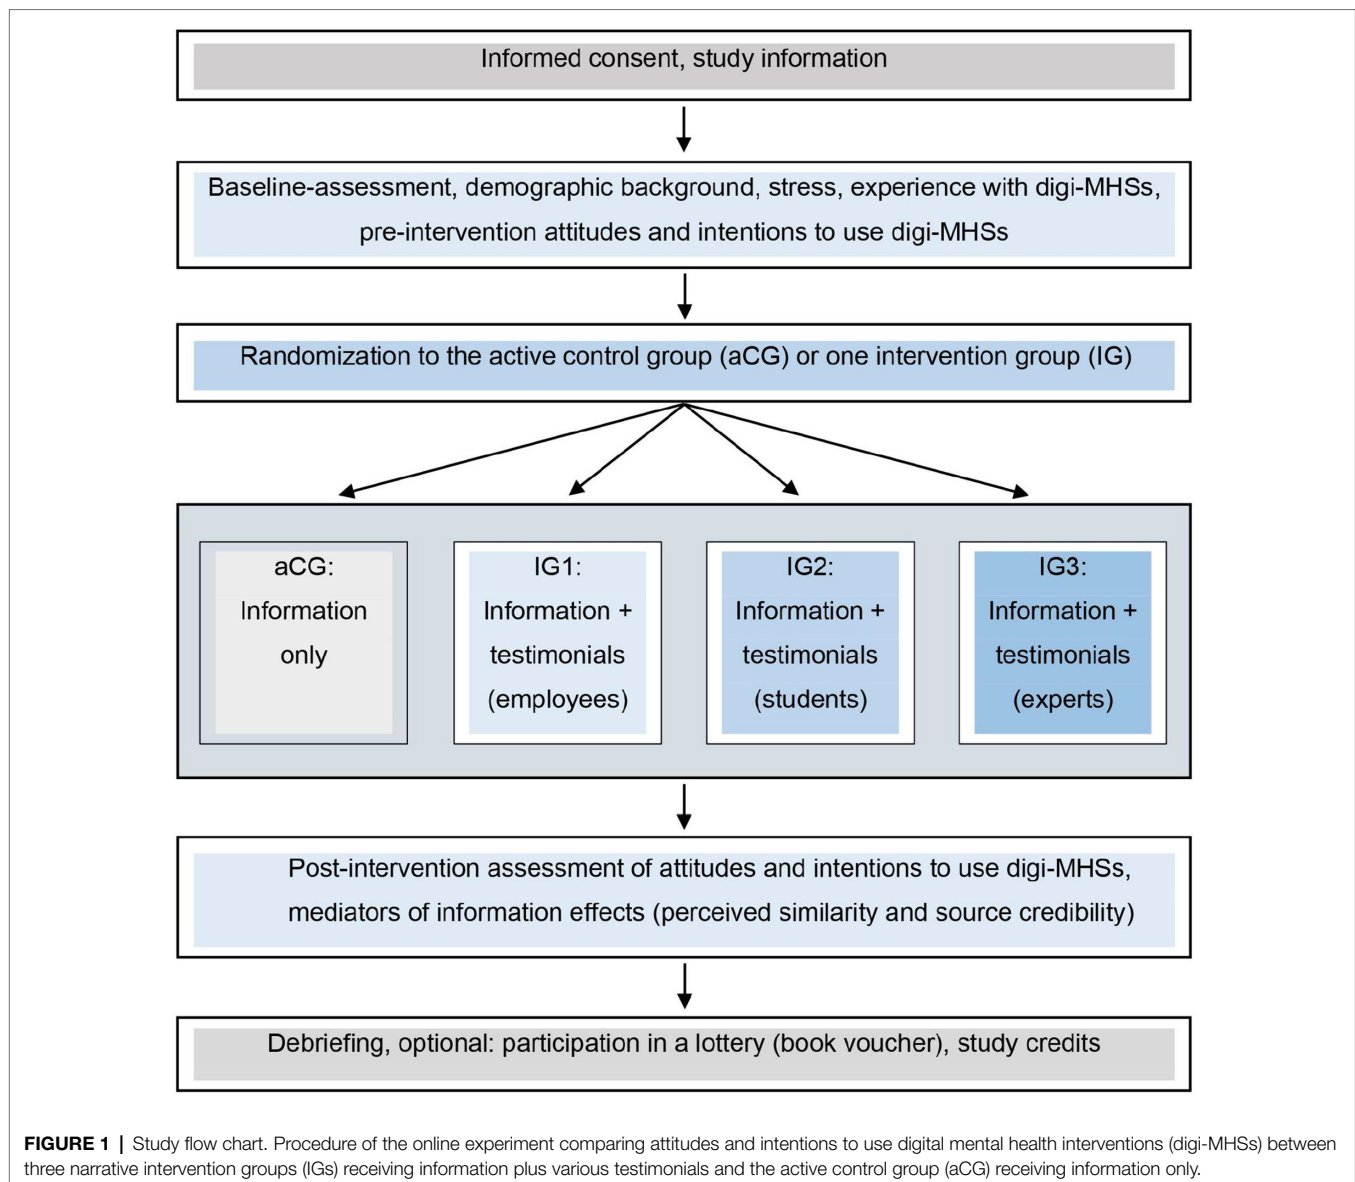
Informed consent, study information

Baseline-assessment, demographic background, stress, experience with digi-MHSs, pre-intervention attitudes and intentions to use digi-MHSs

Randomization to the active control group (aCG) or one intervention group (IG)

aCG: Information only

IG1: Information + testimonials (employees)

IG2: Information + testimonials (students)

IG3: Information + testimonials (experts)

Post-intervention assessment of attitudes and intentions to use digi-MHSs, mediators of information effects (perceived similarity and source credibility)

Debriefing, optional: participation in a lottery (book voucher), study credits

**FIGURE 1** | Study flow chart. Procedure of the online experiment comparing attitudes and intentions to use digital mental health interventions (digi-MHSs) between three narrative intervention groups (IGs) receiving information plus various testimonials and the active control group (aCG) receiving information only.